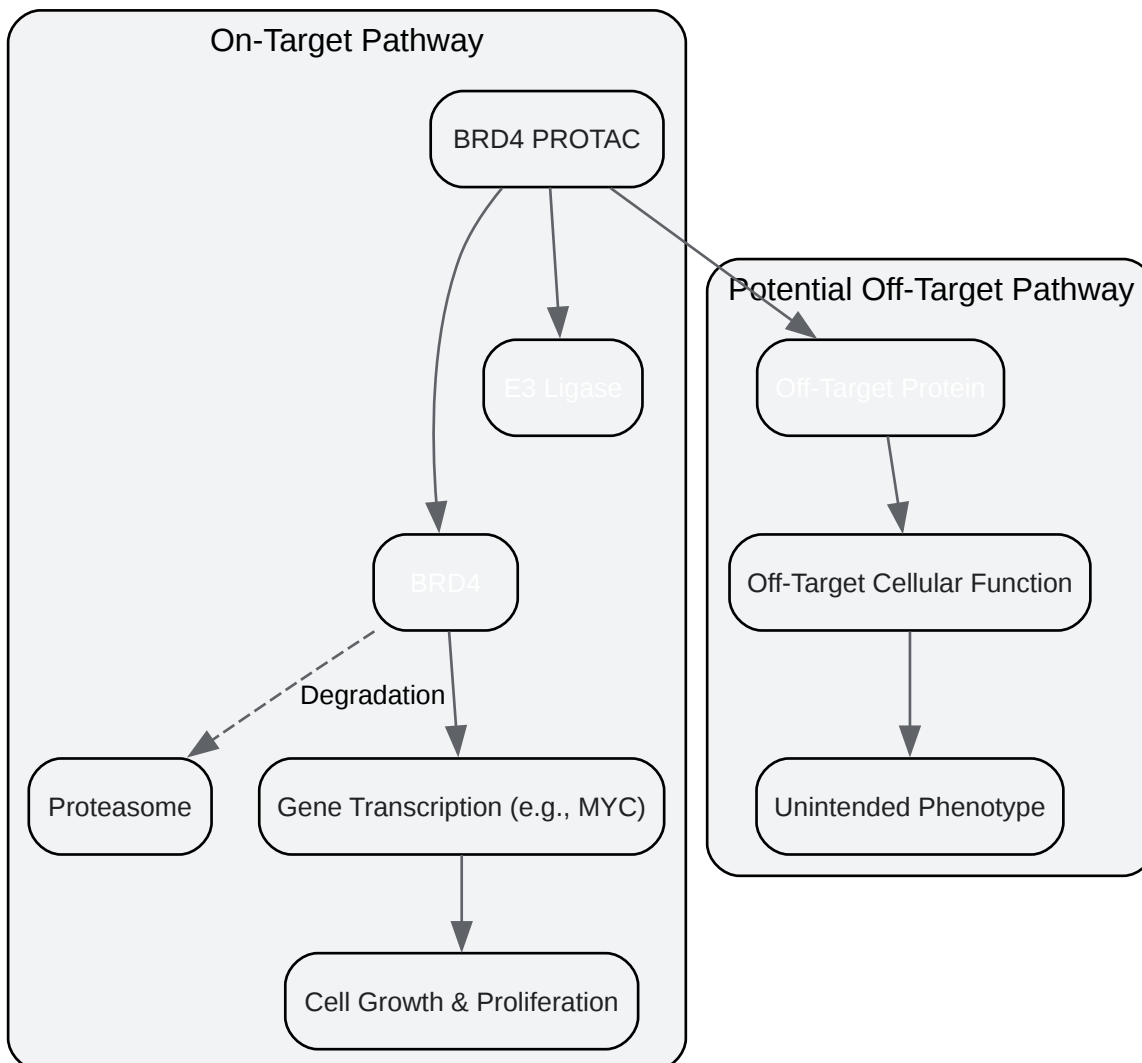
On-Target Pathway

BRD4 PROTAC

E3 Ligase

BRD4

Degradation

Proteasome

Gene Transcription (e.g., MYC)

Cell Growth & Proliferation

Potential Off-Target Pathway

Off-Target Protein

Off-Target Cellular Function

Unintended Phenotype